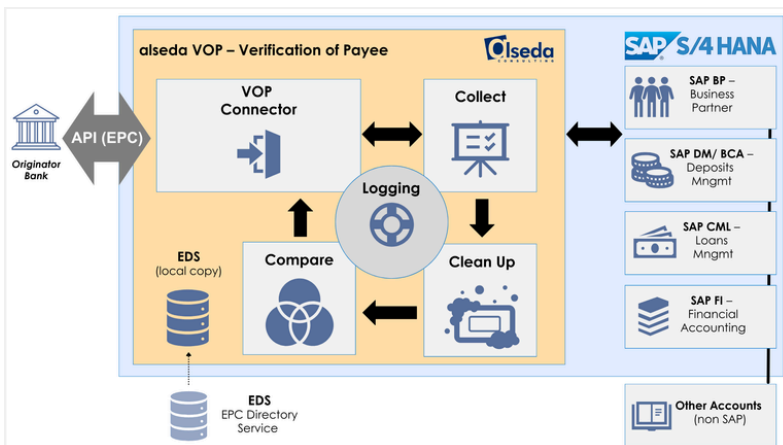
Originator Bank

API (EPC)

alseda VOP – Verification of Payee

alseda CONSULTING

VOP Connector

Collect

Logging

Compare

Clean Up

EDS (local copy)

EDS EPC Directory Service

SAP S/4HANA

SAP BP – Business Partner

SAP DM/ BCA – Deposits Mngmt

SAP CML – Loans Mngmt

SAP FI – Financial Accounting

Other Accounts (non SAP)